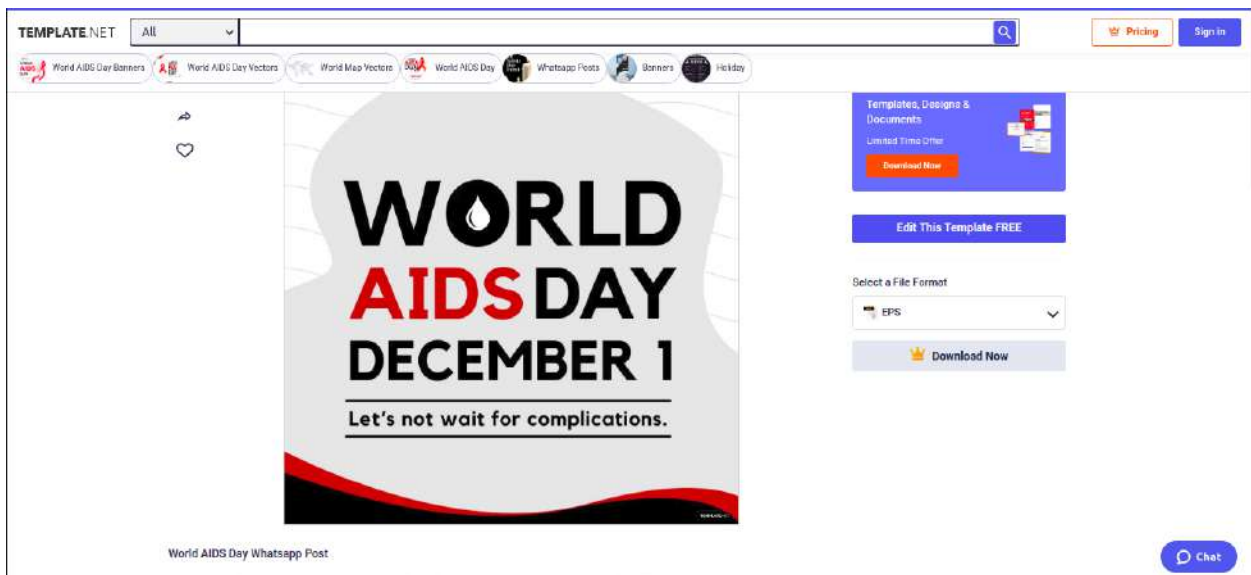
TEMPLATE.NET All

Pricing Sign in

World AIDS Day Banners World AIDS Day Vectors World Map Vectors World AIDS Day Whatsapp Posts Banners Holiday

WORLD AIDS DAY DECEMBER 1

Let's not wait for complications.

Templates, Designs & Documents

Limited Time Offer

Download Now

Edit This Template FREE

Select a File Format

EPS

Download Now

World AIDS Day Whatsapp Post

Chat